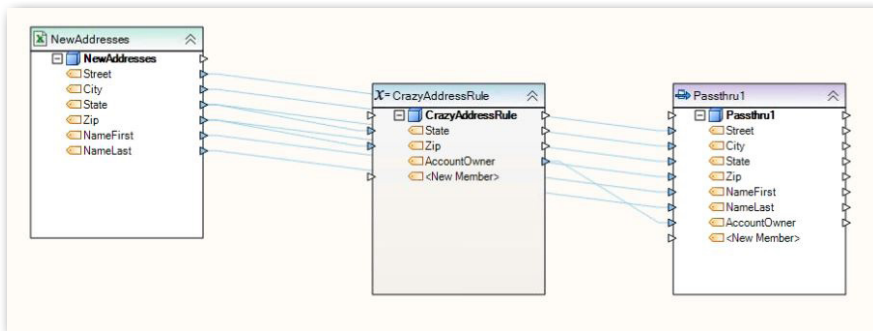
NewAddresses
NewAddresses
Street
City
State
Zip
NameFirst
NameLast

X= CrazyAddressRule
CrazyAddressRule
State
Zip
AccountOwner
<New Member>

Passthru1
Passthru1
Street
City
State
Zip
NameFirst
NameLast
AccountOwner
<New Member>